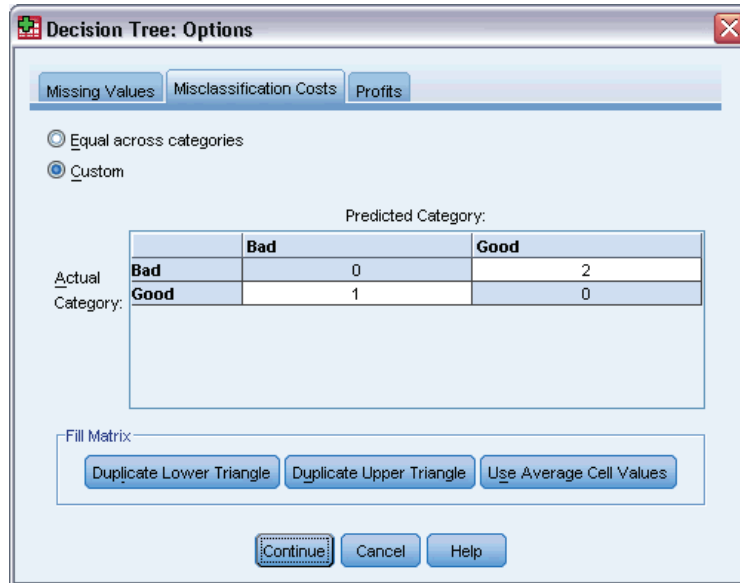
Decision Tree: Options

Missing Values
Misclassification Costs
Profits

Equal across categories
Custom

Predicted Category:

Actual Category:

|  | Bad | Good |
|---|---|---|
| Bad | 0 | 2 |
| Good | 1 | 0 |

Fill Matrix
Duplicate Lower Triangle
Duplicate Upper Triangle
Use Average Cell Values

Continue
Cancel
Help